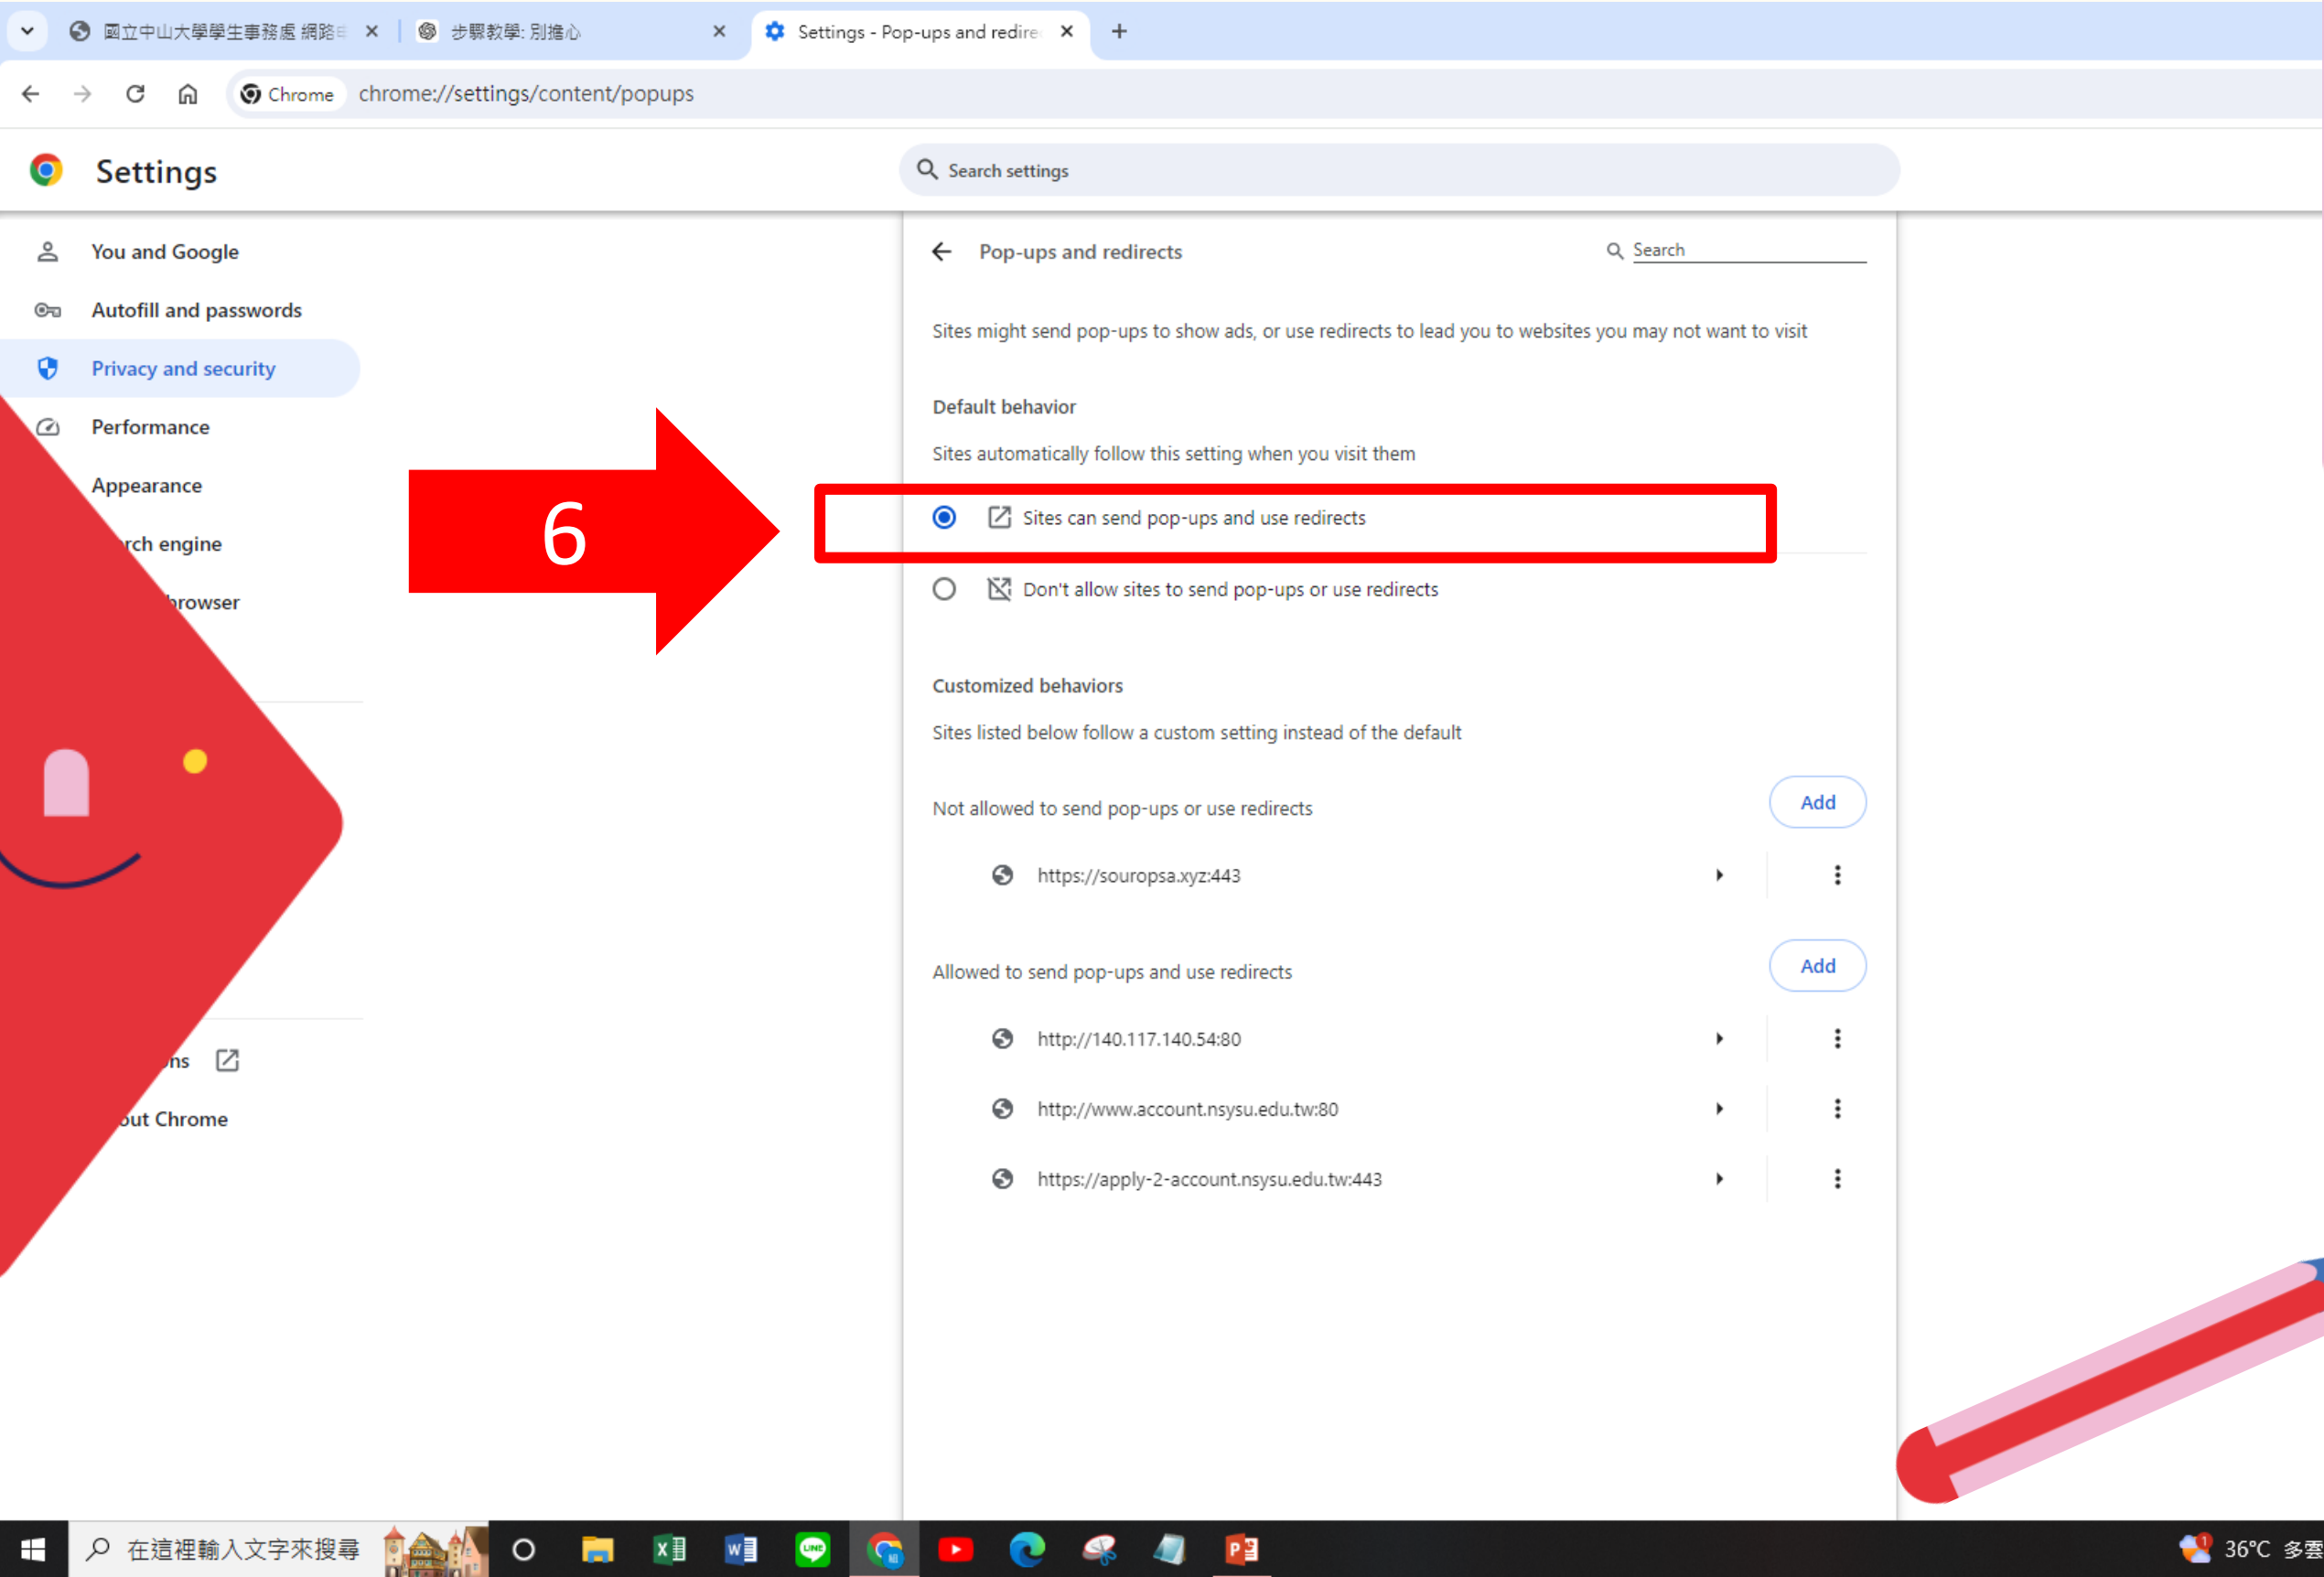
國立中山大學學生事務處 網路 ×
步驟教學: 別擔心 ×
Settings - Pop-ups and redire ×
+

Chrome chrome://settings/content/popups

Settings

Search settings

You and Google
Autofill and passwords
Privacy and security
Performance
Appearance
rch engine
browser
ns
out Chrome

6

Pop-ups and redirects
Search

Sites might send pop-ups to show ads, or use redirects to lead you to websites you may not want to visit

Default behavior
Sites automatically follow this setting when you visit them

Sites can send pop-ups and use redirects
Don't allow sites to send pop-ups or use redirects

Customized behaviors
Sites listed below follow a custom setting instead of the default

Not allowed to send pop-ups or use redirects
Add
https://souropsa.xyz:443

Allowed to send pop-ups and use redirects
Add
http://140.117.140.54:80
http://www.account.nsysu.edu.tw:80
https://apply-2-account.nsysu.edu.tw:443

在這裡輸入文字來搜尋
36°C 多雲